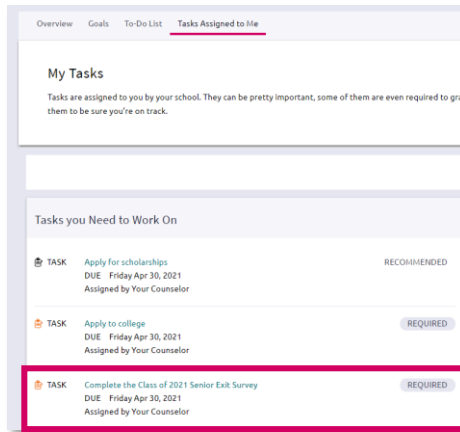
Overview Goals To-Do List Tasks Assigned to Me

My Tasks

Tasks are assigned to you by your school. They can be pretty important, some of them are even required to gra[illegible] them to be sure you're on track.

Tasks you Need to Work On

TASK Apply for scholarships
DUE Friday Apr 30, 2021
Assigned by Your Counselor
RECOMMENDED

TASK Apply to college
DUE Friday Apr 30, 2021
Assigned by Your Counselor
REQUIRED

TASK Complete the Class of 2021 Senior Exit Survey
DUE Friday Apr 30, 2021
Assigned by Your Counselor
REQUIRED